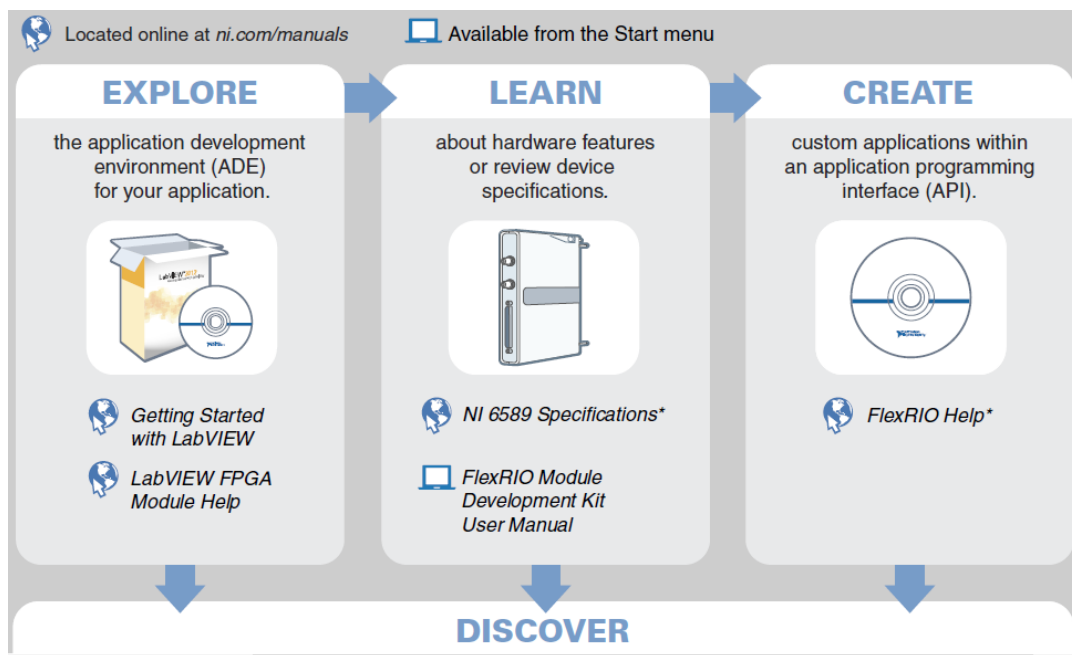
Located online at *ni.com/manuals*

Available from the Start menu

EXPLORE

the application development environment (ADE) for your application.

LabVIEW

*Getting Started with LabVIEW*

*LabVIEW FPGA Module Help*

LEARN

about hardware features or review device specifications.

*NI 6589 Specifications**

*FlexRIO Module Development Kit User Manual*

CREATE

custom applications within an application programming interface (API).

*FlexRIO Help**

DISCOVER